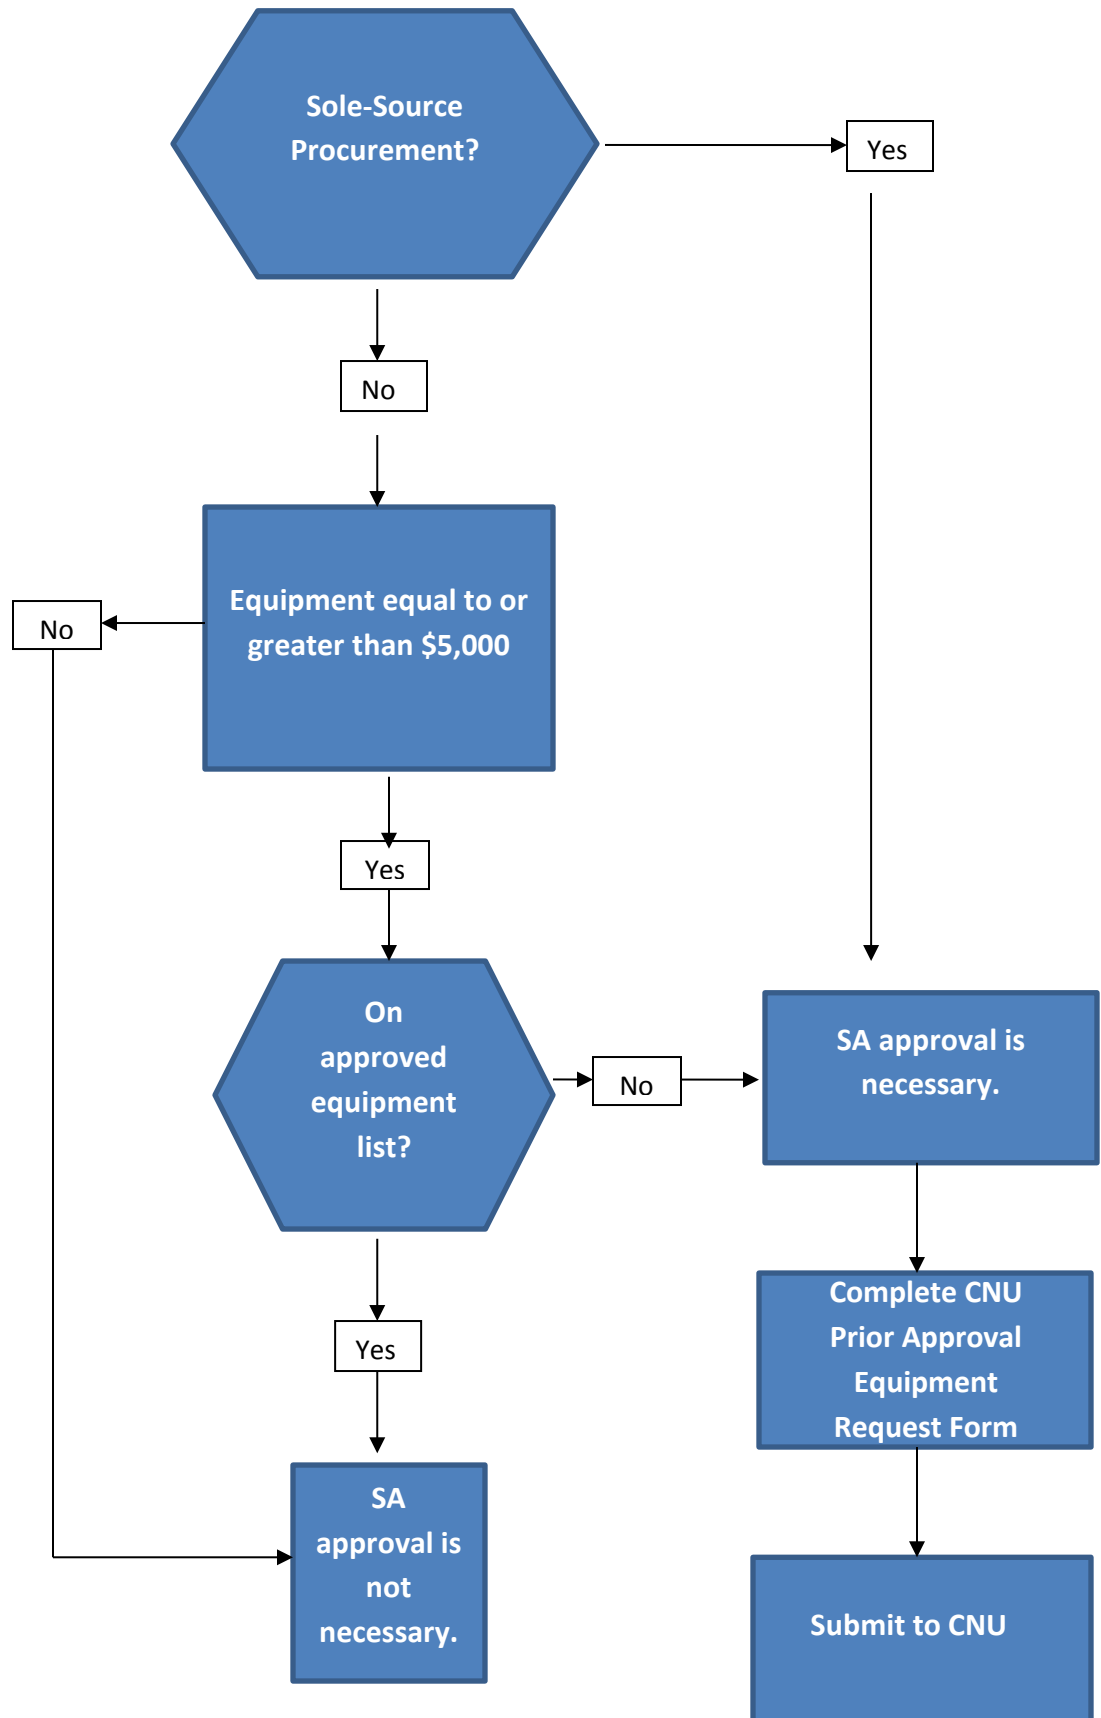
Sole-Source Procurement?

Yes

No

Equipment equal to or greater than $5,000

No

Yes

On approved equipment list?

No

SA approval is necessary.

Complete CNU Prior Approval Equipment Request Form

Yes

SA approval is not necessary.

Submit to CNU